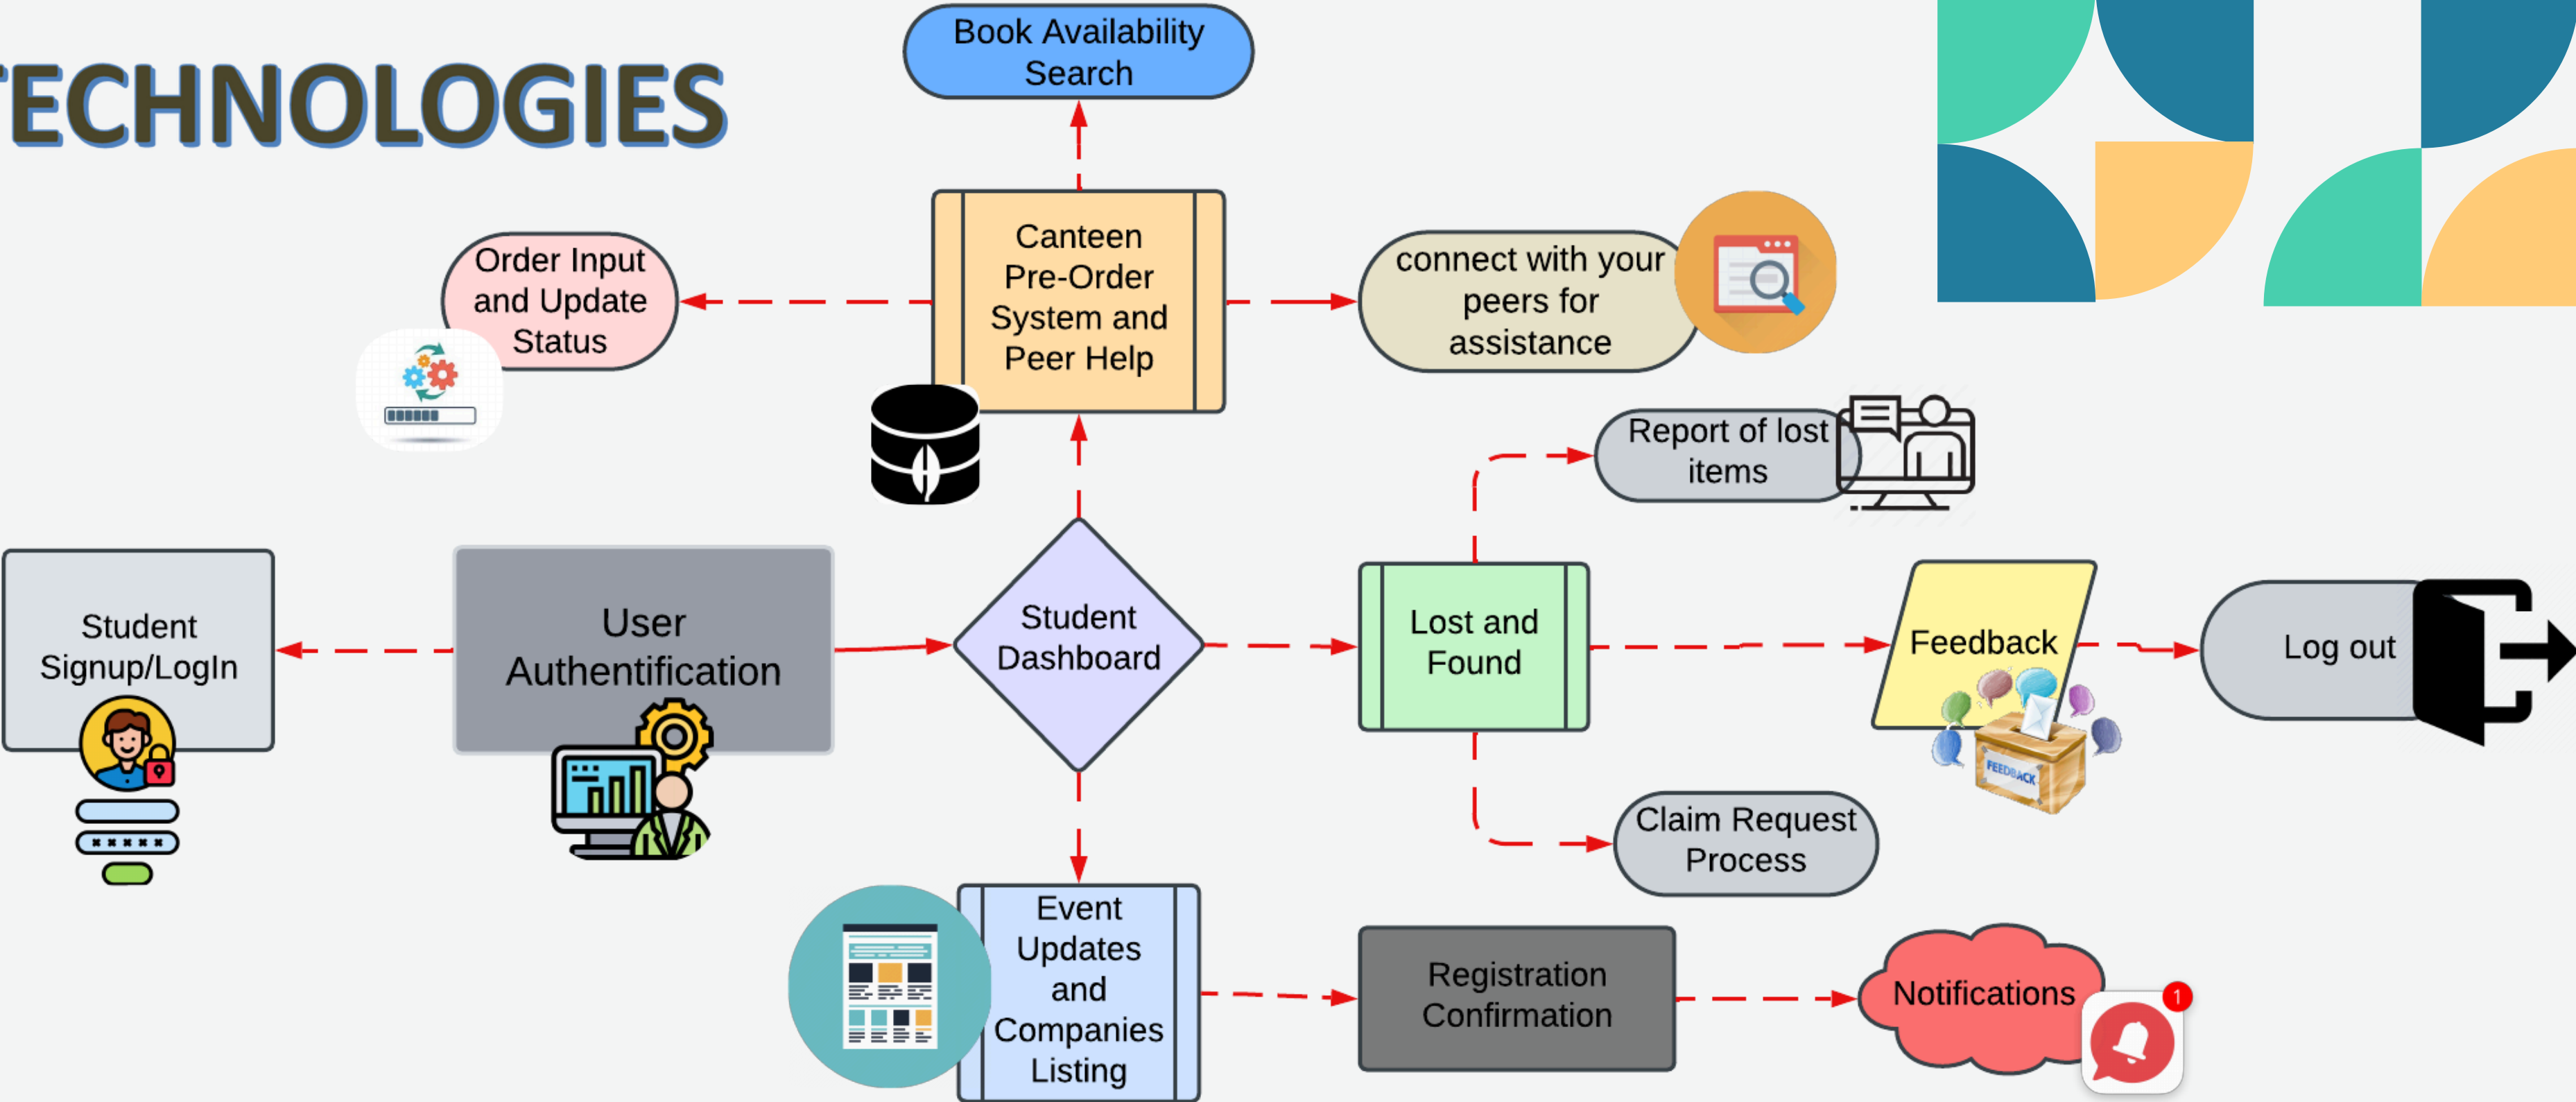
ECHNOLOGIES

Book Availability Search

Order Input and Update Status

Canteen Pre-Order System and Peer Help

connect with your peers for assistance

Report of lost items

Student Signup/LogIn

User Authentification

Student Dashboard

Lost and Found

Feedback

Log out

FEEDBACK

Claim Request Process

Event Updates and Companies Listing

Registration Confirmation

Notifications

1